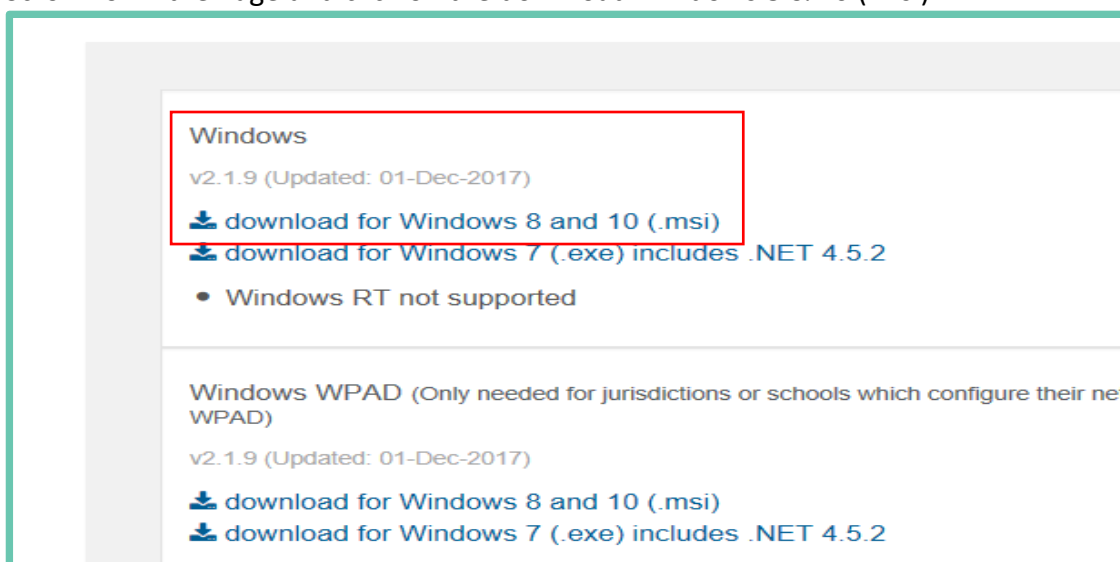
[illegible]

Windows

v2.1.9 (Updated: 01-Dec-2017)

download for Windows 8 and 10 (.msi)
download for Windows 7 (.exe) includes .NET 4.5.2

• Windows RT not supported

Windows WPAD (Only needed for jurisdictions or schools which configure their ne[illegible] WPAD)

v2.1.9 (Updated: 01-Dec-2017)

download for Windows 8 and 10 (.msi)
download for Windows 7 (.exe) includes .NET 4.5.2